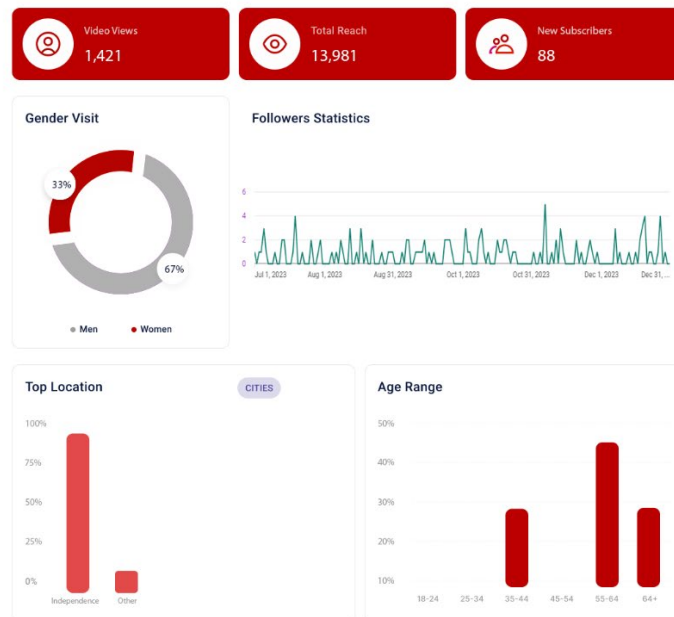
Video Views
1,421

Total Reach
13,981

New Subscribers
88

Gender Visit

33%

67%

Men Women

Followers Statistics

6
4
2
0

Jul 1, 2023 Aug 1, 2023 Aug 31, 2023 Oct 1, 2023 Oct 31, 2023 Dec 1, 2023 Dec 31, ...

Top Location

CITIES

100%
75%
50%
25%
0%

Independence Other

Age Range

50%
40%
30%
20%
10%

18-24 25-34 35-44 45-54 55-64 64+